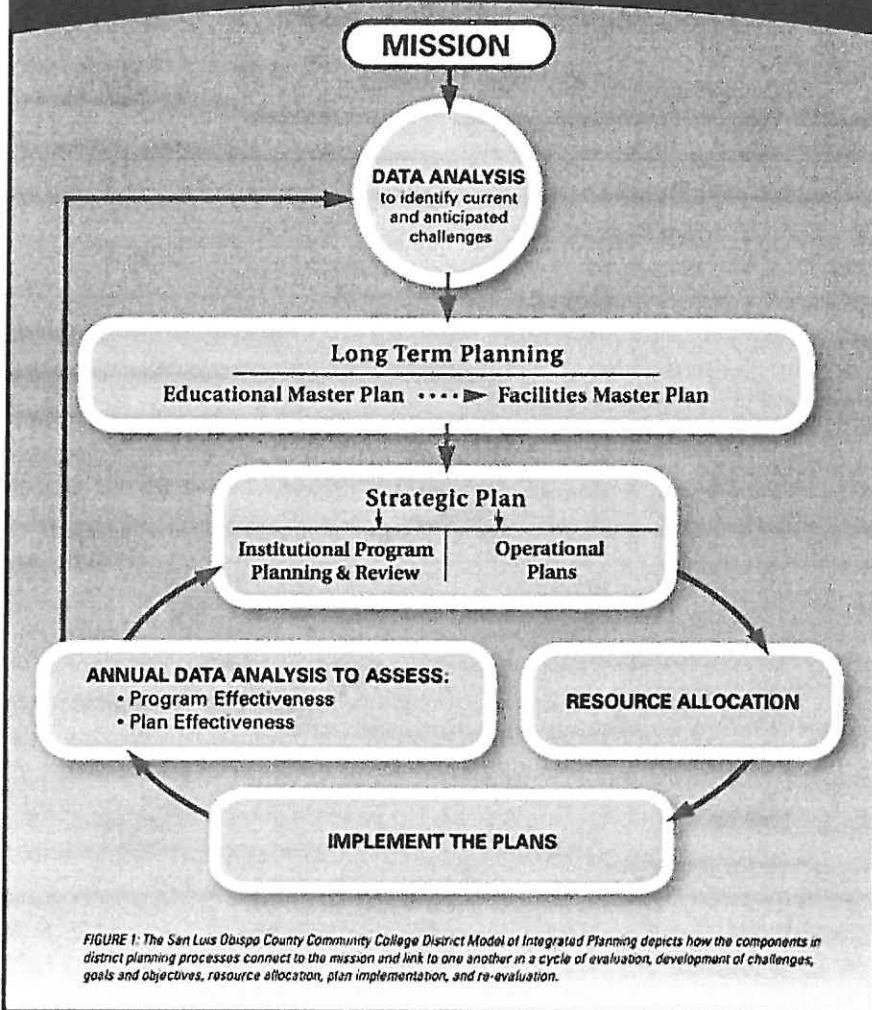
MISSION

DATA ANALYSIS to identify current and anticipated challenges

Long Term Planning

Educational Master Plan Facilities Master Plan

Strategic Plan

Institutional Program Planning & Review

Operational Plans

ANNUAL DATA ANALYSIS TO ASSESS:
• Program Effectiveness
• Plan Effectiveness

RESOURCE ALLOCATION

IMPLEMENT THE PLANS

FIGURE 1: The San Luis Obispo County Community College District Model of Integrated Planning depicts how the components in district planning processes connect to the mission and link to one another in a cycle of evaluation, development of challenges, goals and objectives, resource allocation, plan implementation, and re-evaluation.